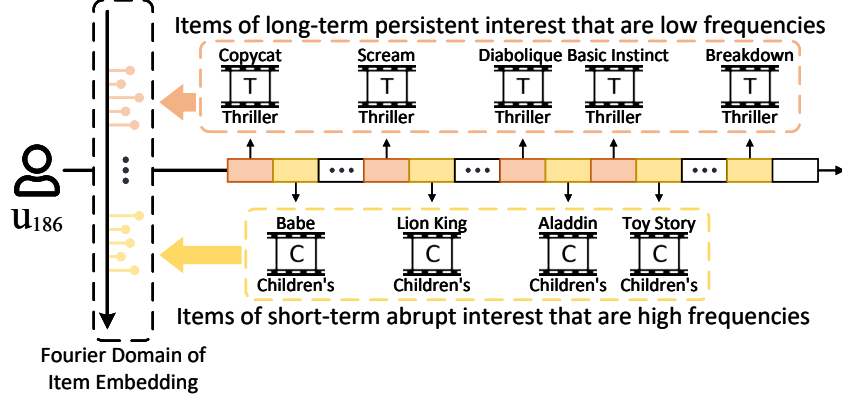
Items of long-term persistent interest that are low frequencies

Copycat
T
Thriller

Scream
T
Thriller

Diabolique
T
Thriller

Basic Instinct
T
Thriller

Breakdown
T
Thriller

$u_{186}$

•••

•••

•••

•••

Babe
C
Children's

Lion King
C
Children's

Aladdin
C
Children's

Toy Story
C
Children's

Items of short-term abrupt interest that are high frequencies

Fourier Domain of Item Embedding